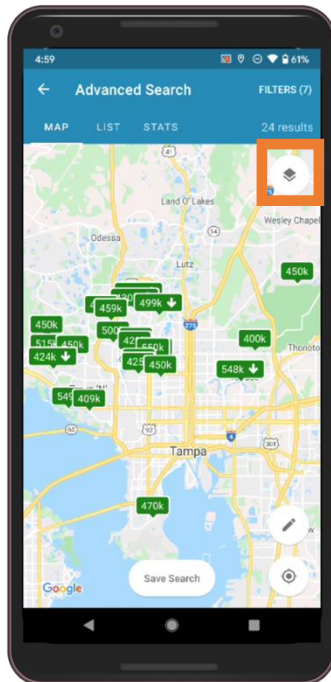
4:59
61%
Advanced Search
FILTERS (7)
MAP
LIST
STATS
24 results
Land O' Lakes
Wesley Chapel
Odessa
Lutz
450k
499k
459k
500
450k
515k
450k
424k
42
550k
42
450k
400k
548k
Thonoto
54
409k
Tampa
470k
Save Search
Google